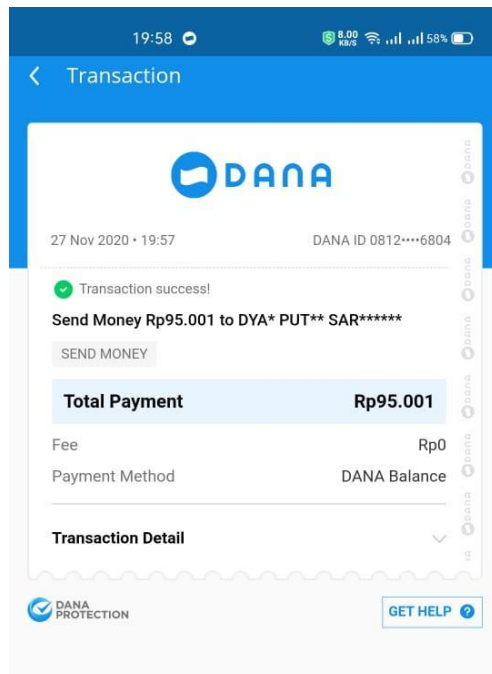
19:58

8.00 KB/S 58%

Transaction

DANA

27 Nov 2020 • 19:57

DANA ID 0812••••6804

Transaction success!

Send Money Rp95.001 to DYA* PUT** SAR******

SEND MONEY

| Total Payment | Rp95.001 |
|---|---|
| Fee | Rp0 |
| Payment Method | DANA Balance |

Transaction Detail

DANA PROTECTION

GET HELP